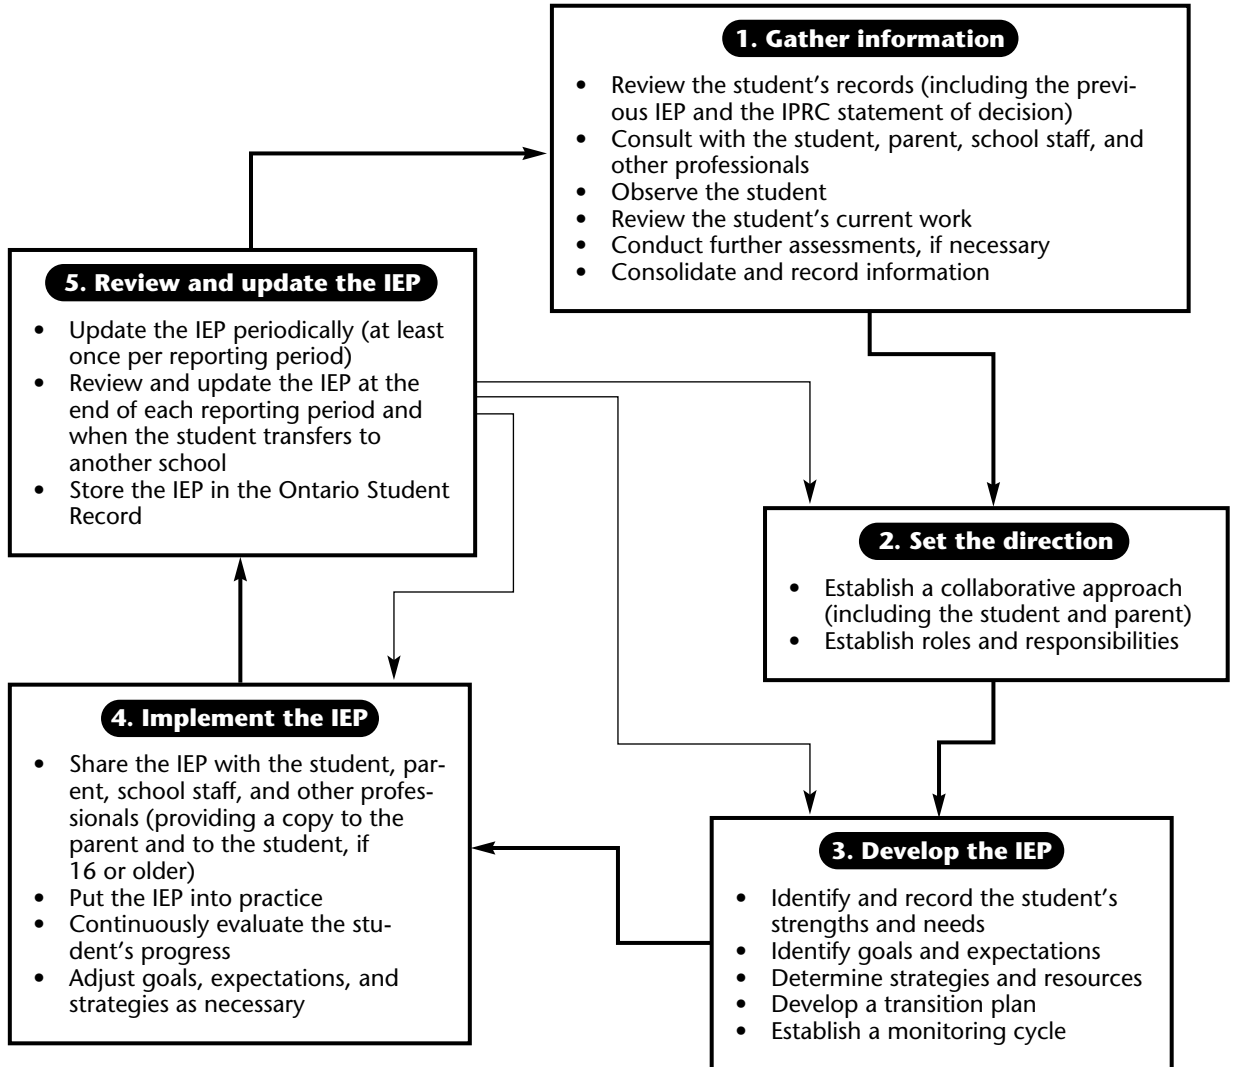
1. Gather information

• Review the student's records (including the previous IEP and the IPRC statement of decision)
• Consult with the student, parent, school staff, and other professionals
• Observe the student
• Review the student's current work
• Conduct further assessments, if necessary
• Consolidate and record information

2. Set the direction

• Establish a collaborative approach (including the student and parent)
• Establish roles and responsibilities

3. Develop the IEP

• Identify and record the student's strengths and needs
• Identify goals and expectations
• Determine strategies and resources
• Develop a transition plan
• Establish a monitoring cycle

4. Implement the IEP

• Share the IEP with the student, parent, school staff, and other professionals (providing a copy to the parent and to the student, if 16 or older)
• Put the IEP into practice
• Continuously evaluate the student's progress
• Adjust goals, expectations, and strategies as necessary

5. Review and update the IEP

• Update the IEP periodically (at least once per reporting period)
• Review and update the IEP at the end of each reporting period and when the student transfers to another school
• Store the IEP in the Ontario Student Record